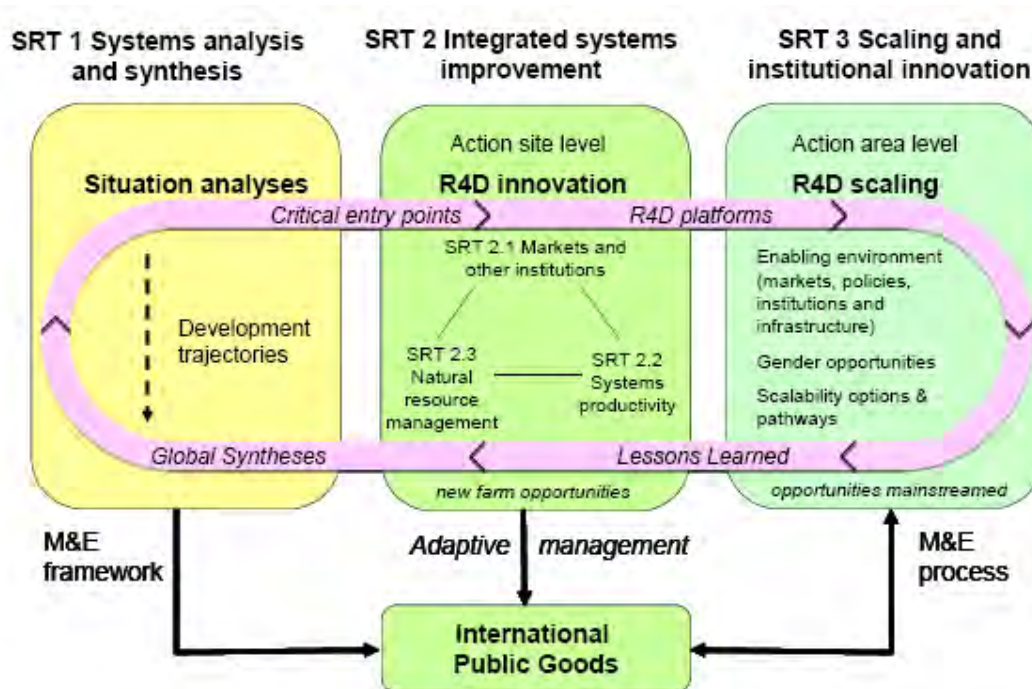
SRT 1 Systems analysis and synthesis

SRT 2 Integrated systems improvement

SRT 3 Scaling and institutional innovation

Situation analyses

Development trajectories

Action site level

R4D innovation

Action area level

R4D scaling

Critical entry points

R4D platforms

SRT 2.1 Markets and other institutions

SRT 2.3 Natural resource management

SRT 2.2 Systems productivity

Enabling environment (markets, policies, institutions and infrastructure)

Gender opportunities

Scalability options & pathways

Global Syntheses

Lessons Learned

new farm opportunities

opportunities mainstreamed

M&E framework

Adaptive management

M&E process

International Public Goods